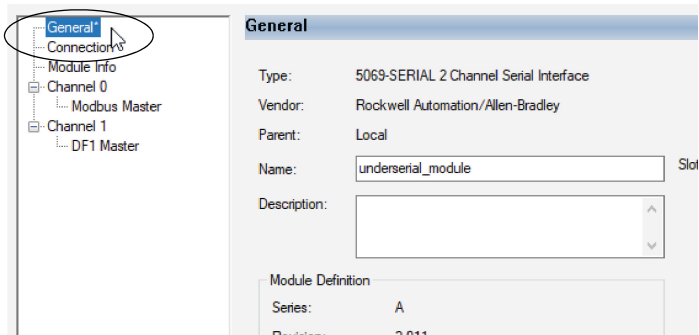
General*
Connection
Module Info
Channel 0
Modbus Master
Channel 1
DF1 Master

General

Type: 5069-SERIAL 2 Channel Serial Interface
Vendor: Rockwell Automation/Allen-Bradley
Parent: Local
Name: underserial_module
Slot
Description:

Module Definition
Series: A
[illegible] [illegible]